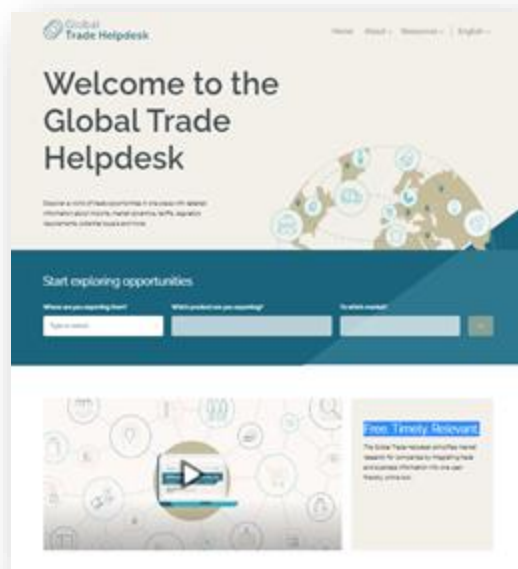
Global Trade Helpdesk

Home About Resources English

Welcome to the Global Trade Helpdesk

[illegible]

Start exploring opportunities

Where are you exporting from? What product are you exporting? To which market?

Type a search

Free. Timely. Relevant.

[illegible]